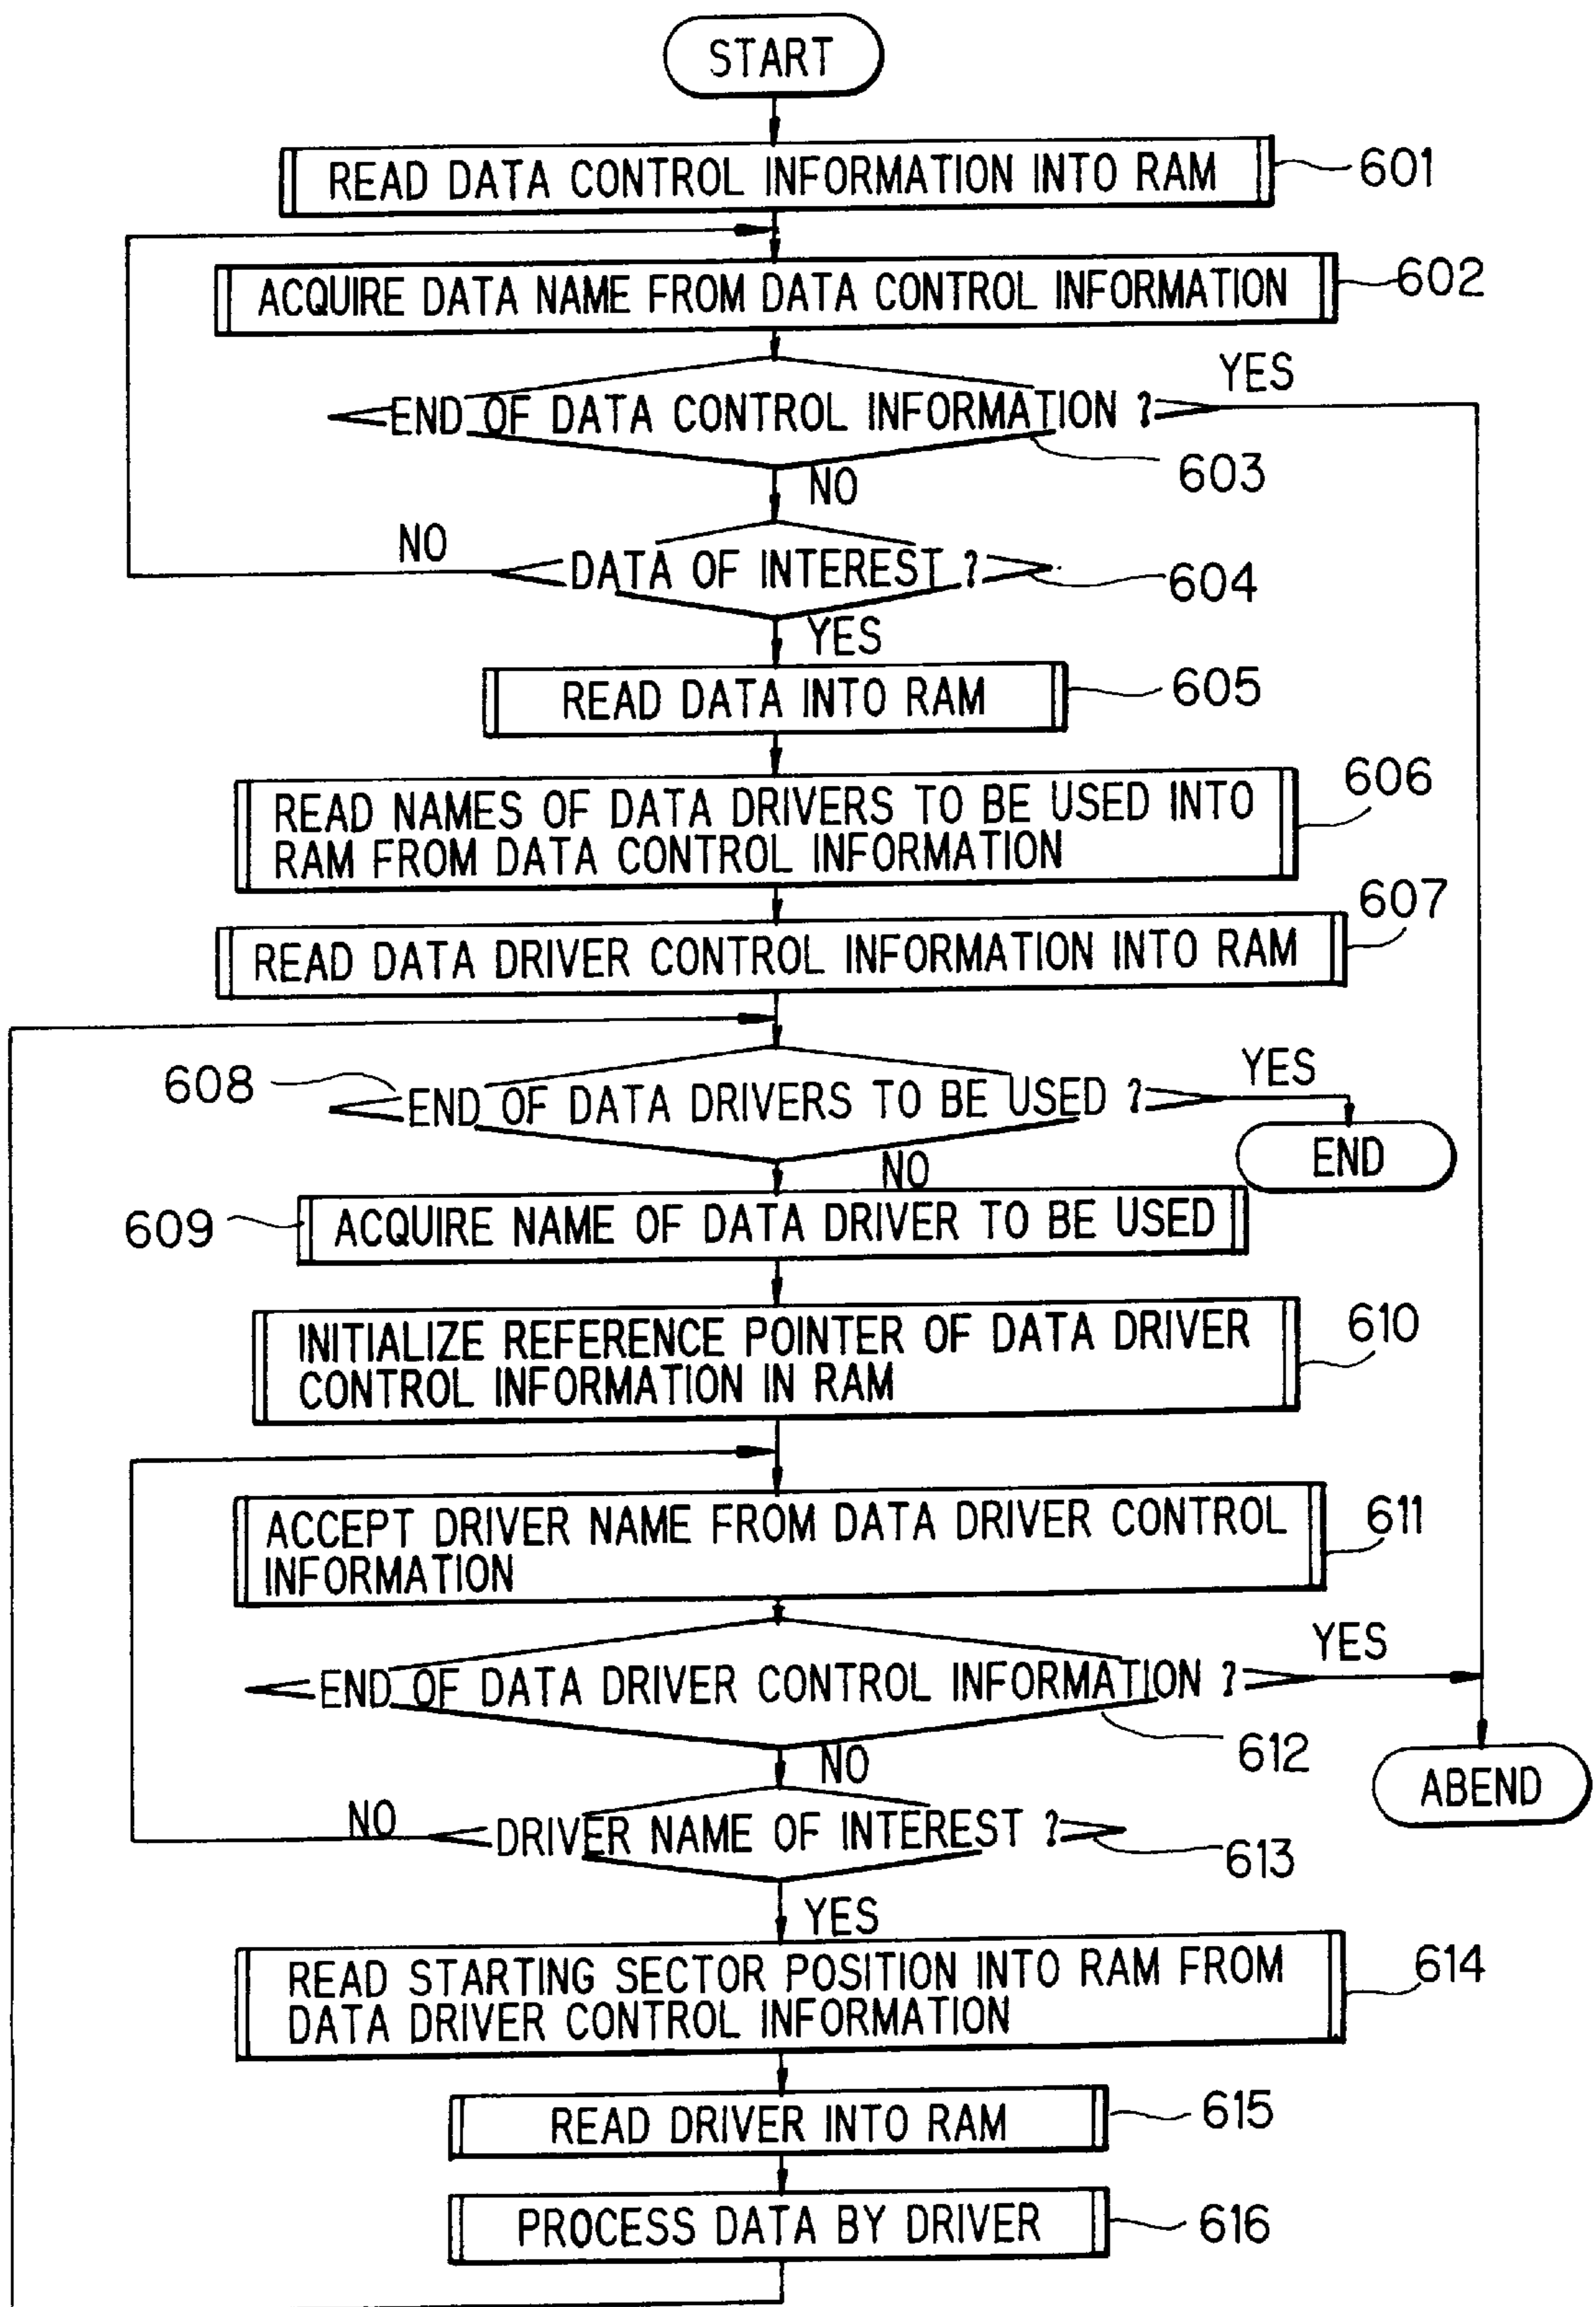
START

READ DATA CONTROL INFORMATION INTO RAM 601

ACQUIRE DATA NAME FROM DATA CONTROL INFORMATION 602

END OF DATA CONTROL INFORMATION ? YES 603

NO

NO DATA OF INTEREST ? 604

YES

READ DATA INTO RAM 605

READ NAMES OF DATA DRIVERS TO BE USED INTO RAM FROM DATA CONTROL INFORMATION 606

READ DATA DRIVER CONTROL INFORMATION INTO RAM 607

608 END OF DATA DRIVERS TO BE USED ? YES

END

NO

609 ACQUIRE NAME OF DATA DRIVER TO BE USED

INITIALIZE REFERENCE POINTER OF DATA DRIVER CONTROL INFORMATION IN RAM 610

ACCEPT DRIVER NAME FROM DATA DRIVER CONTROL INFORMATION 611

END OF DATA DRIVER CONTROL INFORMATION ? YES 612

NO

ABEND

NO DRIVER NAME OF INTEREST ? 613

YES

READ STARTING SECTOR POSITION INTO RAM FROM DATA DRIVER CONTROL INFORMATION 614

READ DRIVER INTO RAM 615

PROCESS DATA BY DRIVER 616